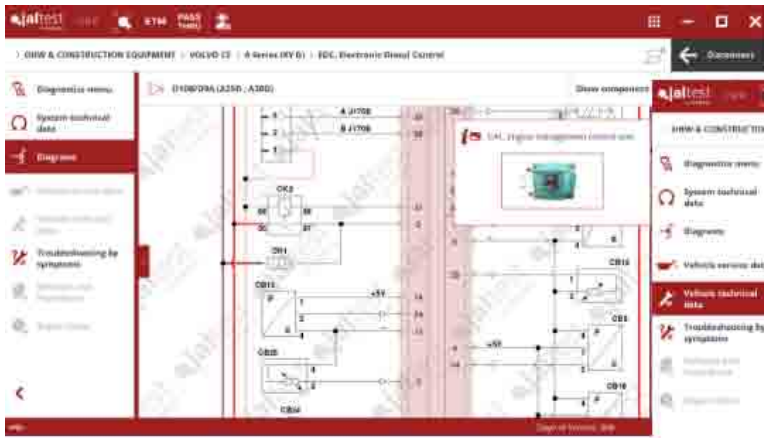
jaltest ETM PASS THRU

> OHW & CONSTRUCTION EQUIPMENT > VOLVO CE > A Series (KY D) > EDC. Electronic Diesel Control

Disconnect

Diagnostics menu

System technical data

Diagrams

Troubleshooting by symptoms

D1082F09A (A25D ; A30D)

Show components

A J1708

B J1708

CK3

CB1

CB11

+5V

CB20

CB36

E-ECU. Engine management control unit

CB14

CB5

CB16

+5V

jaltest

OHW & CONSTRUCTION

Diagnostics menu

System technical data

Diagrams

Vehicle service data

Vehicle technical data

Troubleshooting by symptoms

Days of license: 366